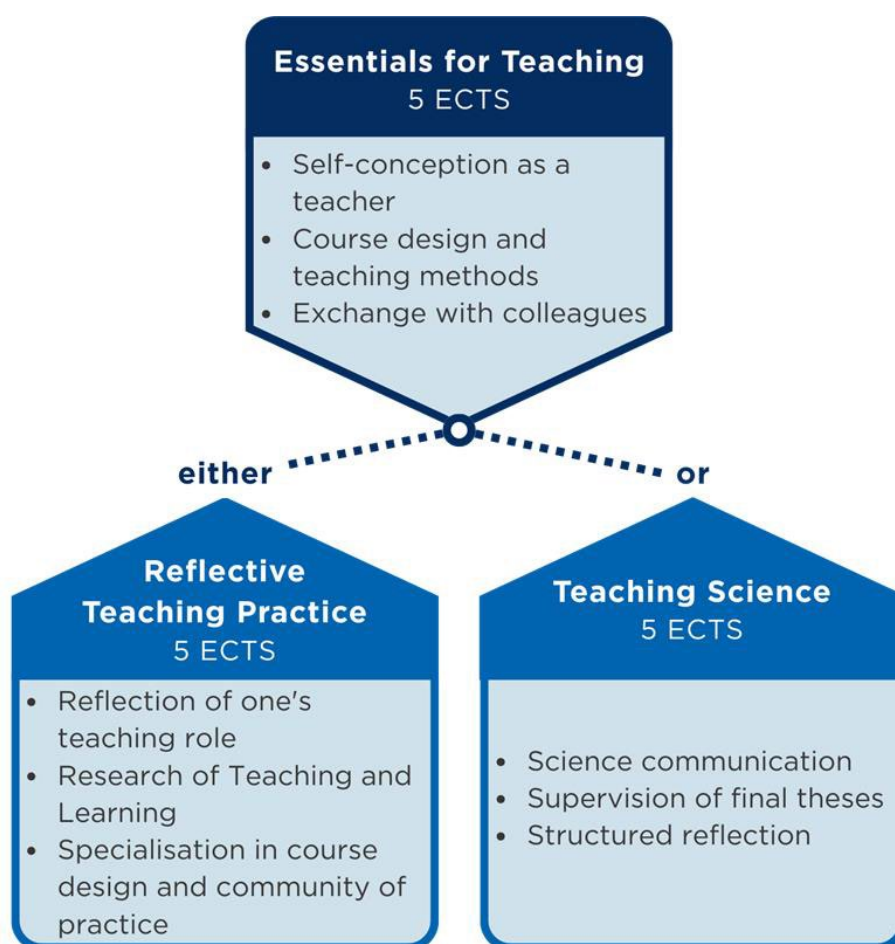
Essentials for Teaching
5 ECTS

- Self-conception as a teacher
- Course design and teaching methods
- Exchange with colleagues

either

or

Reflective Teaching Practice
5 ECTS

- Reflection of one's teaching role
- Research of Teaching and Learning
- Specialisation in course design and community of practice

Teaching Science
5 ECTS

- Science communication
- Supervision of final theses
- Structured reflection